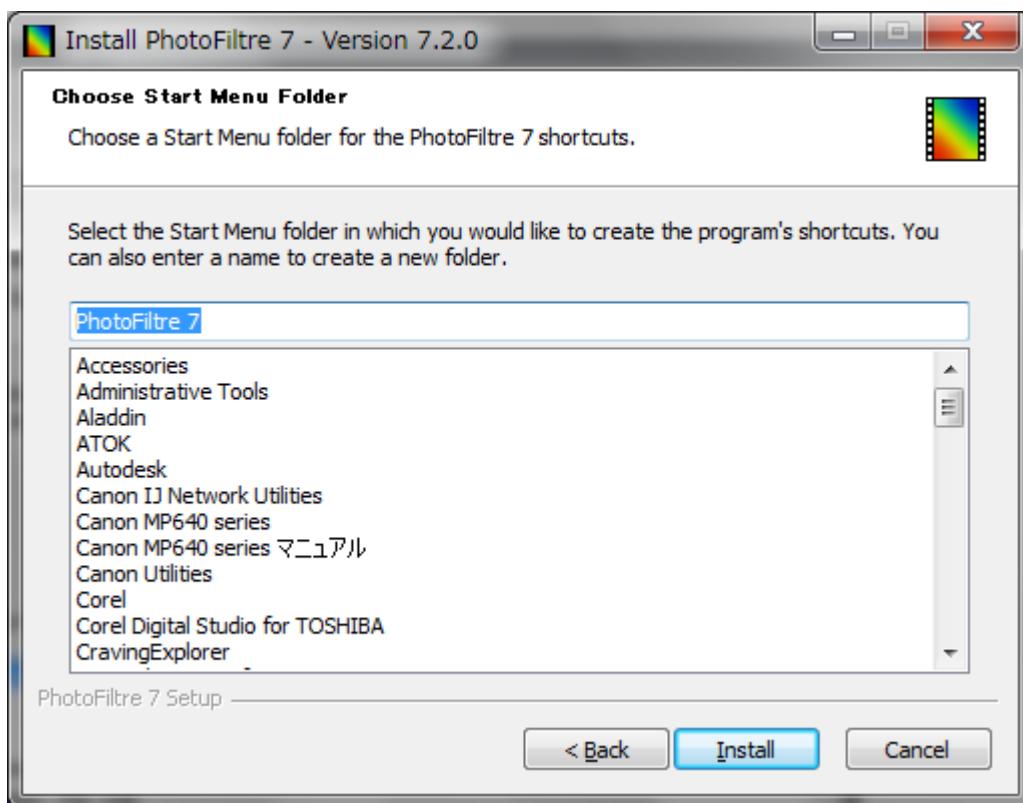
Install PhotoFiltre 7 - Version 7.2.0

Choose Start Menu Folder

Choose a Start Menu folder for the PhotoFiltre 7 shortcuts.

Select the Start Menu folder in which you would like to create the program's shortcuts. You can also enter a name to create a new folder.

PhotoFiltre 7

Accessories
Administrative Tools
Aladdin
ATOK
Autodesk
Canon IJ Network Utilities
Canon MP640 series
Canon MP640 series マニュアル
Canon Utilities
Corel
Corel Digital Studio for TOSHIBA
CravingExplorer

PhotoFiltre 7 Setup

< Back
Install
Cancel